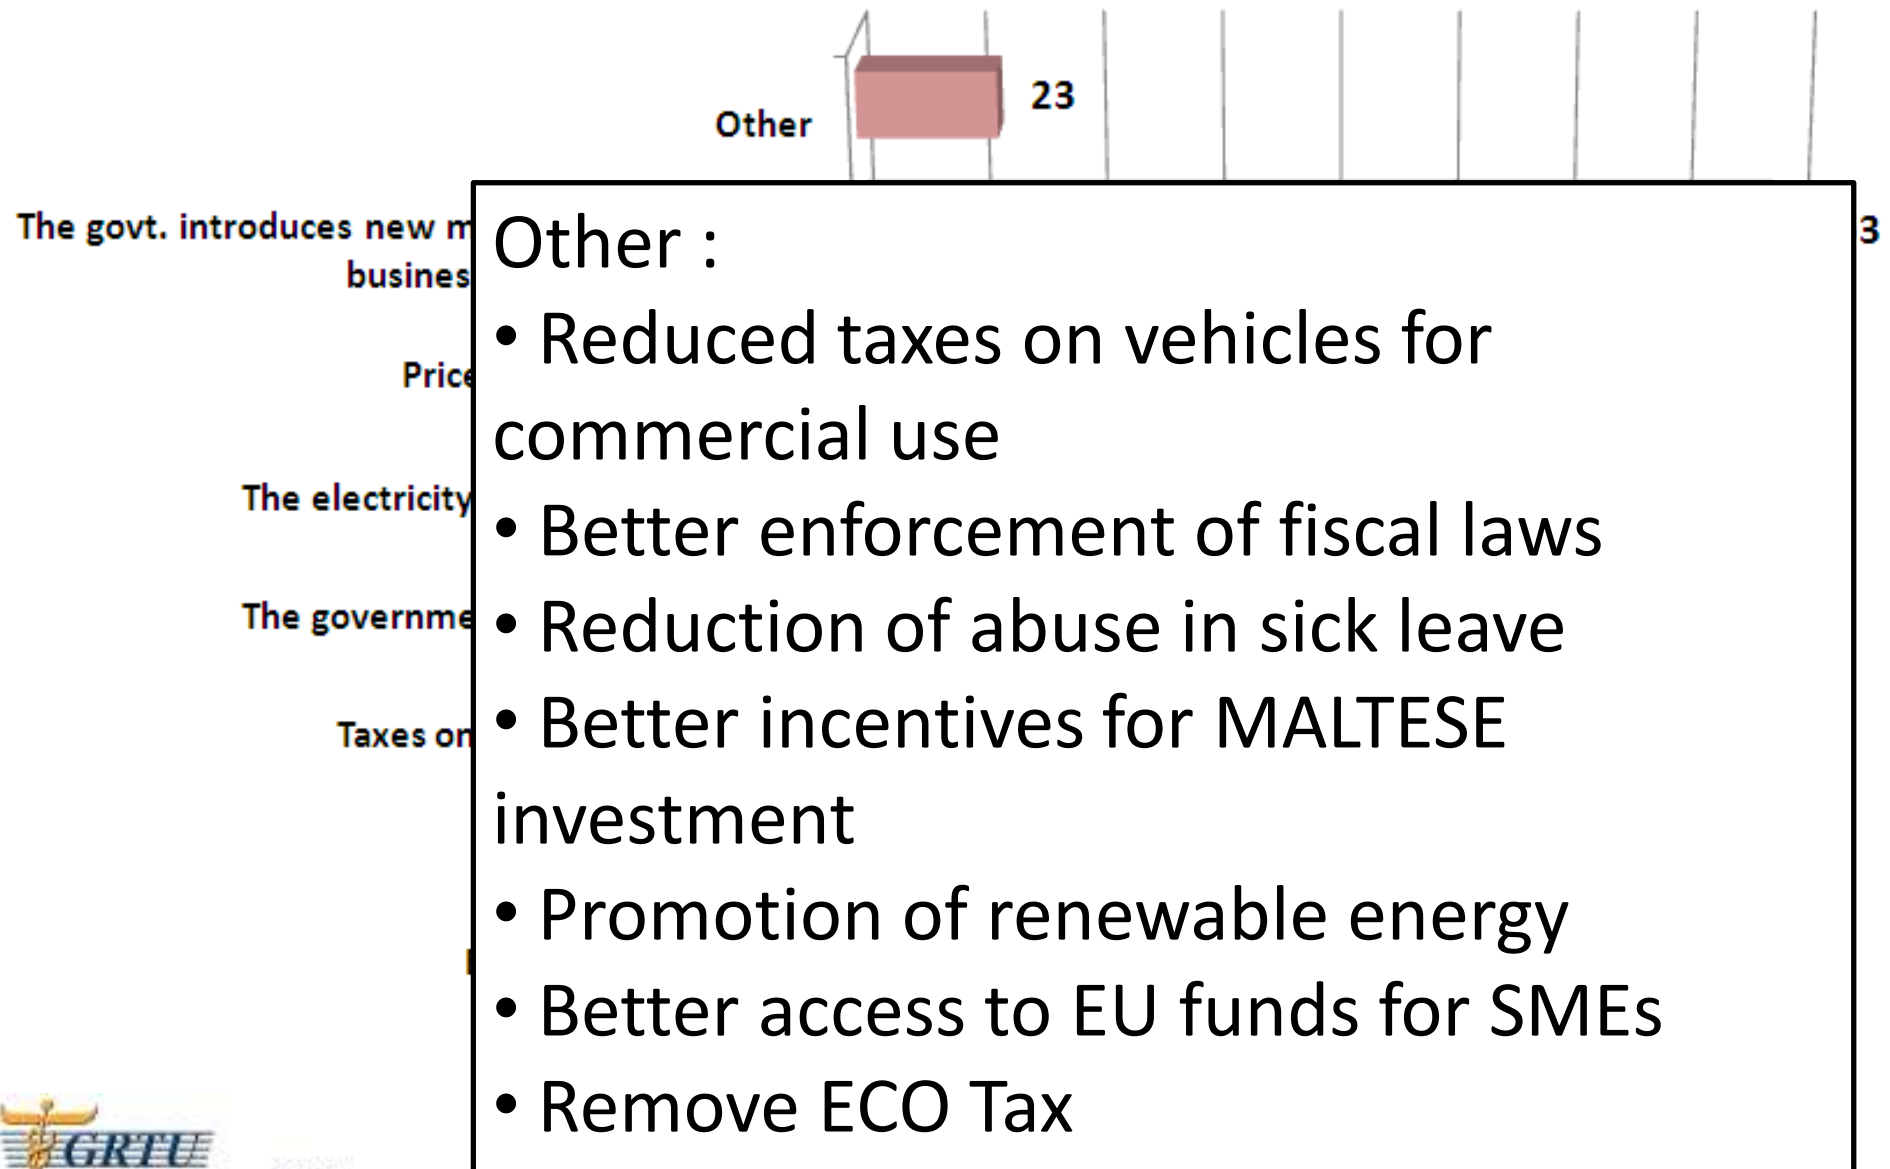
Other

23

The govt. introduces new m
busines

Price

The electricity

The governme

Taxes on

3

Other :

• Reduced taxes on vehicles for commercial use

• Better enforcement of fiscal laws

• Reduction of abuse in sick leave

• Better incentives for MALTESE investment

• Promotion of renewable energy

• Better access to EU funds for SMEs

• Remove ECO Tax

GRTU